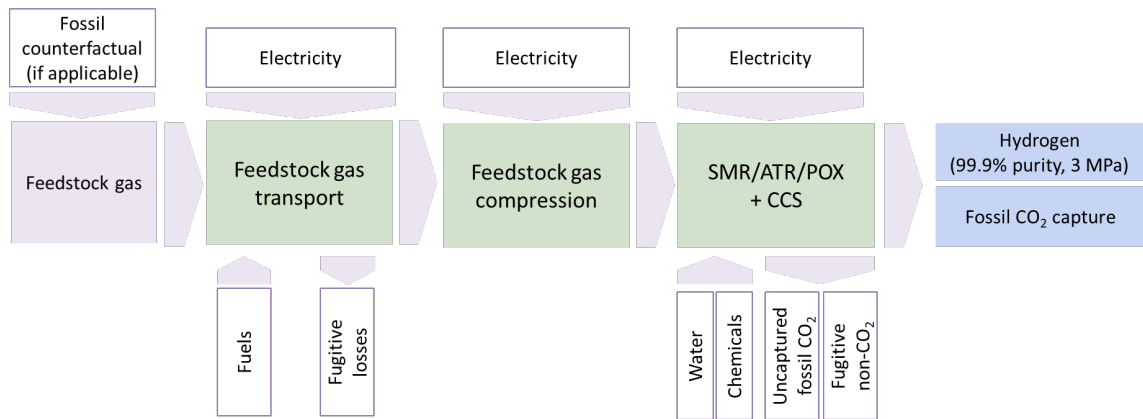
Fossil counterfactual (if applicable)

Electricity

Electricity

Electricity

Feedstock gas

Feedstock gas transport

Feedstock gas compression

SMR/ATR/POX + CCS

Hydrogen (99.9% purity, 3 MPa)

Fossil $CO_2$ capture

Fuels

Fugitive losses

Water

Chemicals

Uncaptured fossil $CO_2$

Fugitive non-$CO_2$